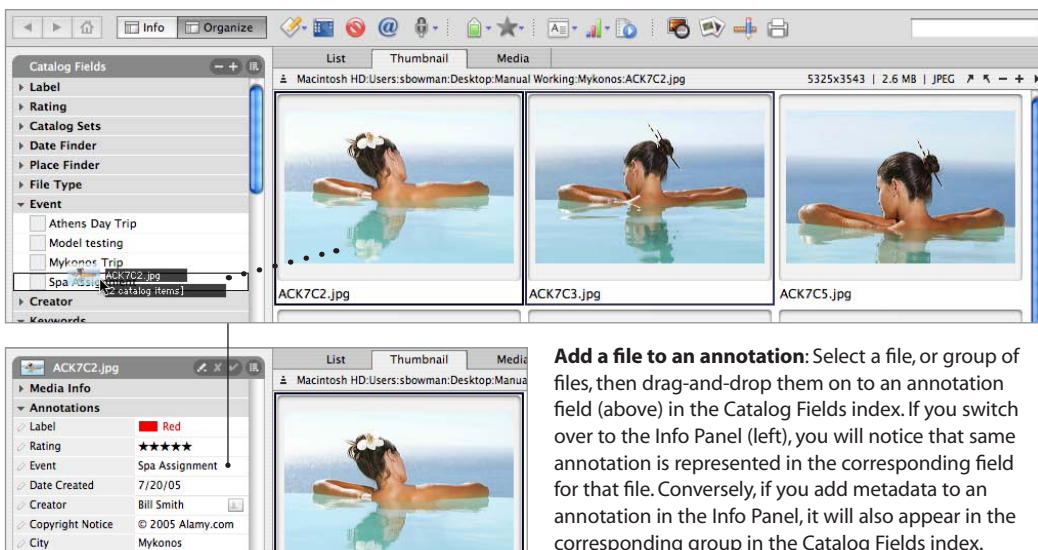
Info Organize

List Thumbnail Media

Macintosh HD:Users:sbowman:Desktop:Manual Working:Mykonos:ACK7C2.jpg

5325x3543 | 2.6 MB | JPEG

Catalog Fields

Label

Rating

Catalog Sets

Date Finder

Place Finder

File Type

Event

Athens Day Trip

Model testing

Mykonos Trip

Spa Assignment

ACK7C2.jpg

[2 catalog items]

Creator

Keywords

ACK7C2.jpg

ACK7C3.jpg

ACK7C5.jpg

ACK7C2.jpg

Media Info

Annotations

| Label | Red |
|---|---|
| Rating | ★★★★★ |
| Event | Spa Assignment |
| Date Created | 7/20/05 |
| Creator | Bill Smith |
| Copyright Notice | © 2005 Alamy.com |
| City | Mykonos |

List Thumbnail Media

Macintosh HD:Users:sbowman:Desktop:Manua

**Add a file to an annotation**: Select a file, or group of files, then drag-and-drop them on to an annotation field (above) in the Catalog Fields index. If you switch over to the Info Panel (left), you will notice that same annotation is represented in the corresponding field for that file. Conversely, if you add metadata to an annotation in the Info Panel, it will also appear in the corresponding group in the Catalog Fields index.